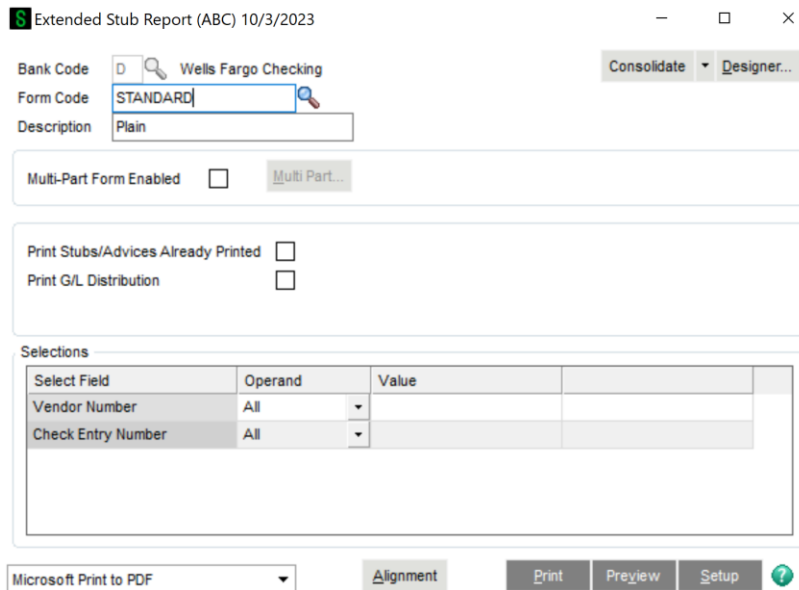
Extended Stub Report (ABC) 10/3/2023

Bank Code D Wells Fargo Checking

Form Code STANDARD

Description Plain

Consolidate Designer...

Multi-Part Form Enabled

Multi Part...

Print Stubs/Advices Already Printed

Print G/L Distribution

Selections

| Select Field | Operand | Value | |
|---|---|---|---|
| Vendor Number | All | | |
| Check Entry Number | All | | |

Microsoft Print to PDF

Alignment

Print Preview Setup